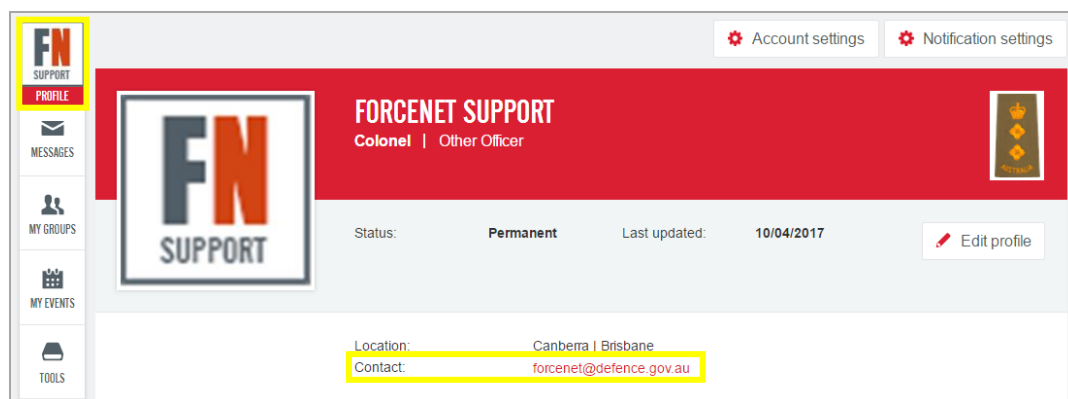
FN
SUPPORT
PROFILE

MESSAGES

MY GROUPS

MY EVENTS

TOOLS

Account settings

Notification settings

FN
SUPPORT

FORCENET SUPPORT

Colonel | Other Officer

AUSTRALIA

Status: Permanent Last updated: 10/04/2017

Edit profile

Location: Canberra | Brisbane
Contact: forcenet@defence.gov.au